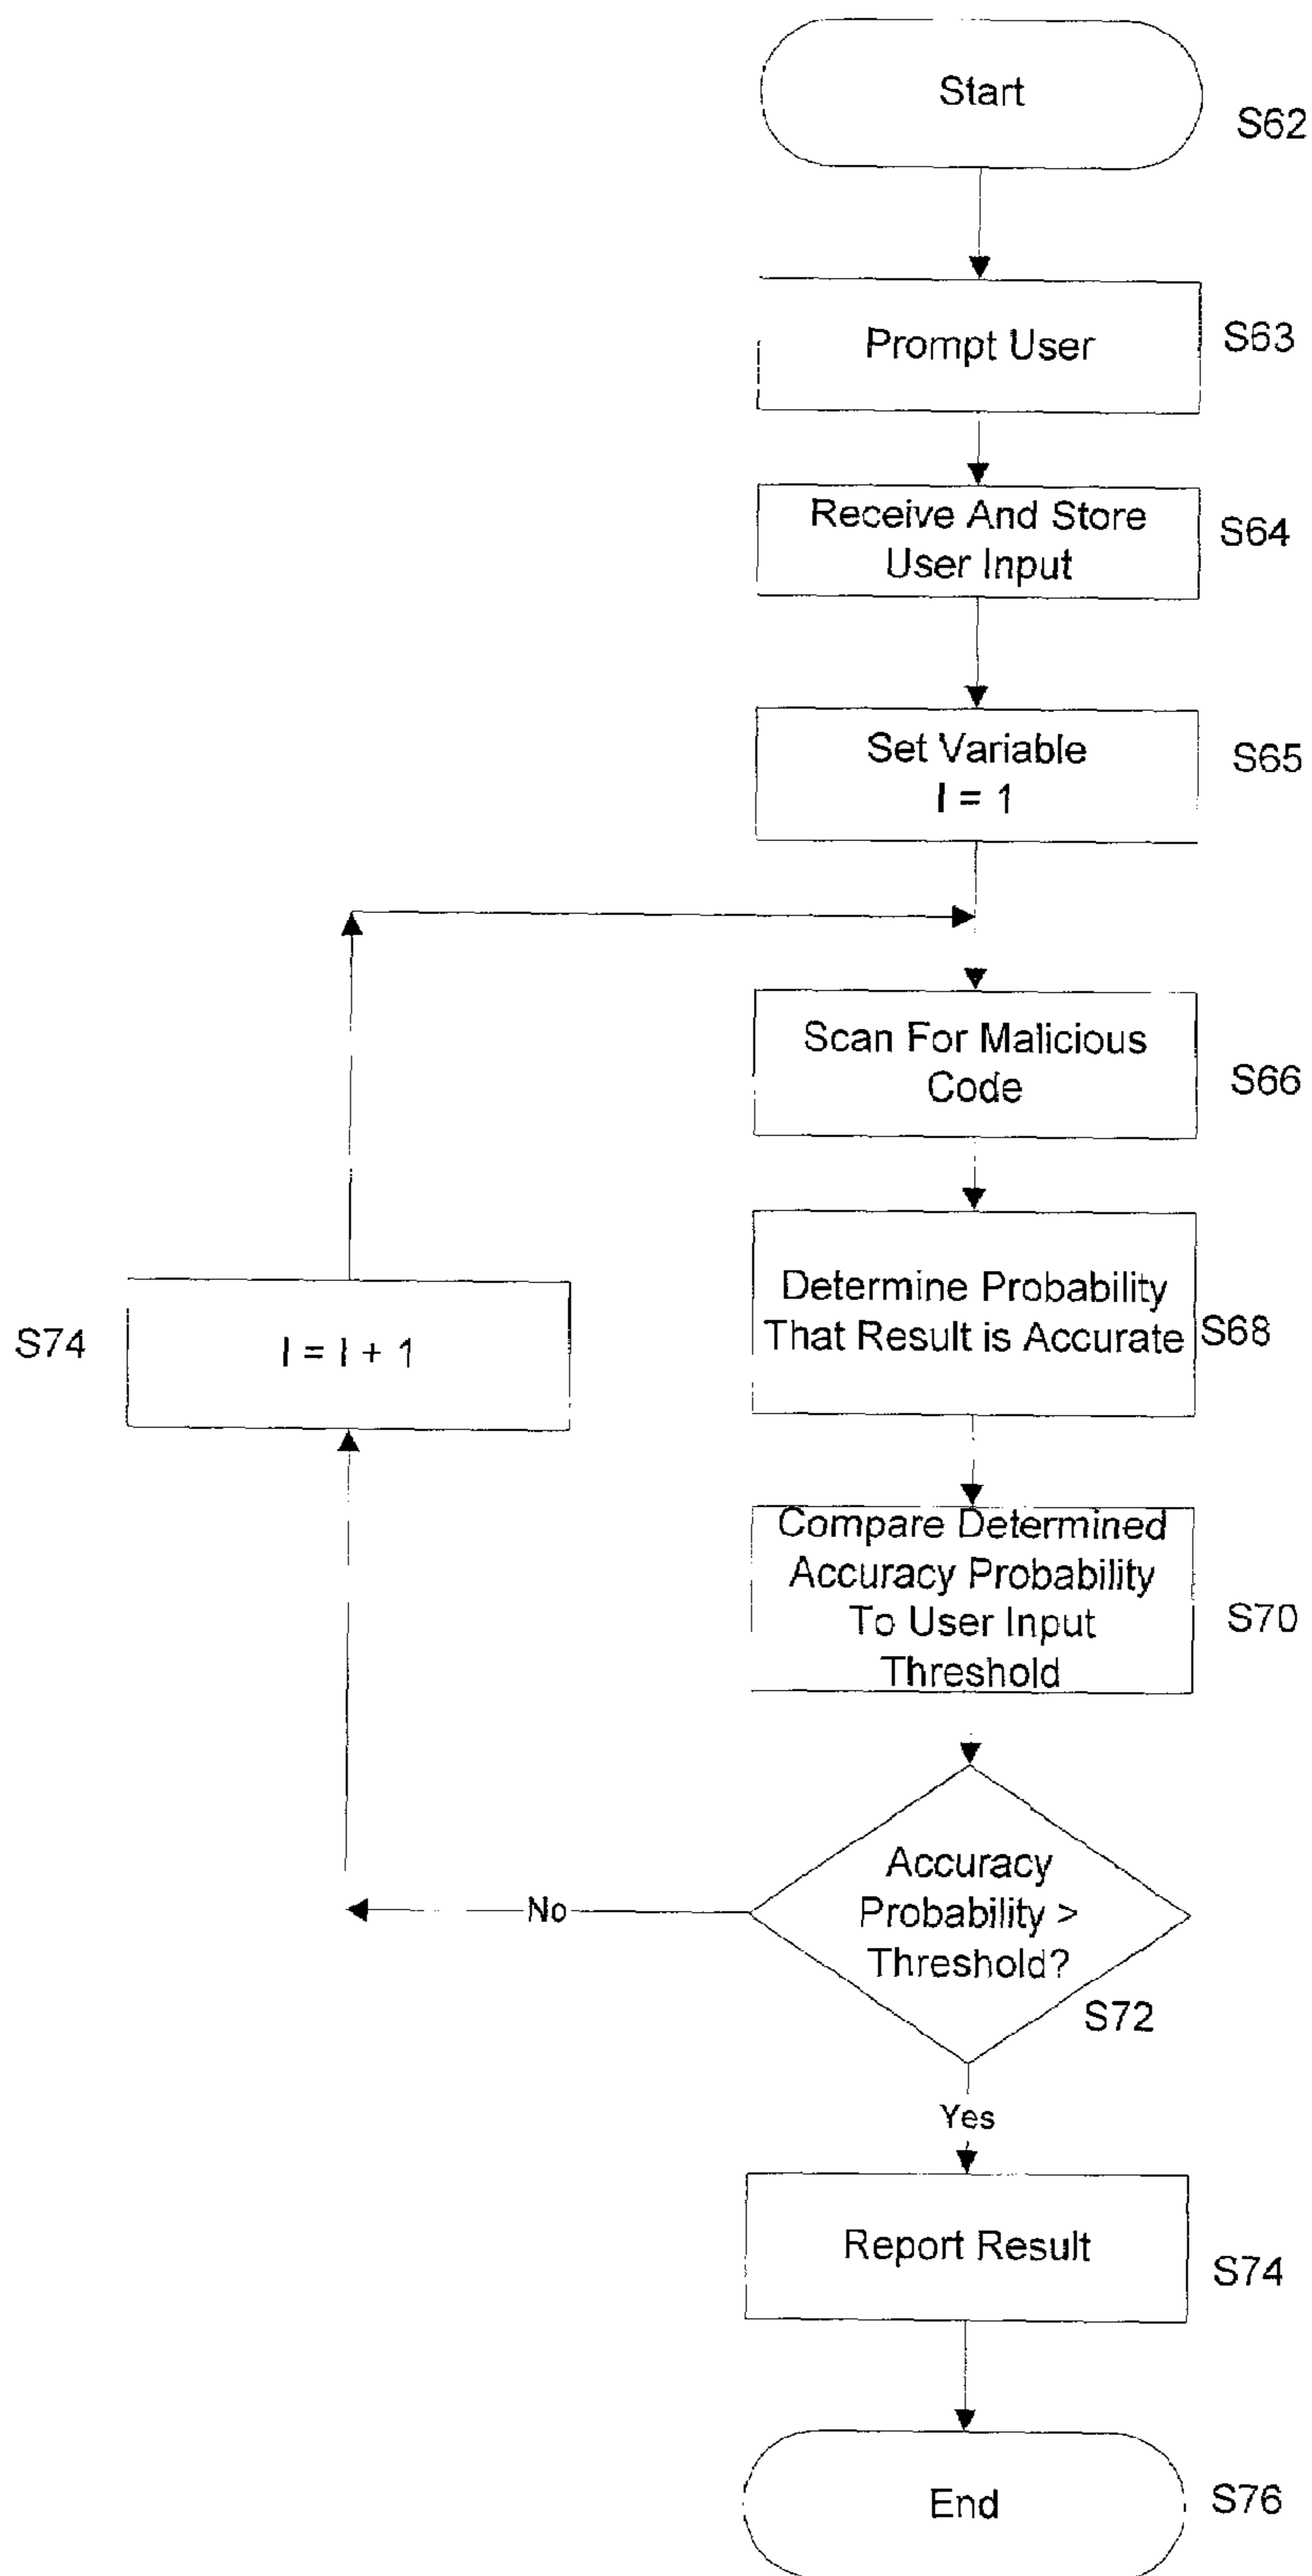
Start
S62

Prompt User
S63

Receive And Store User Input
S64

Set Variable
I = 1
S65

Scan For Malicious Code
S66

S74
I = I + 1

Determine Probability That Result is Accurate
S68

Compare Determined Accuracy Probability To User Input Threshold
S70

Accuracy Probability > Threshold?
S72

No

Yes

Report Result
S74

End
S76